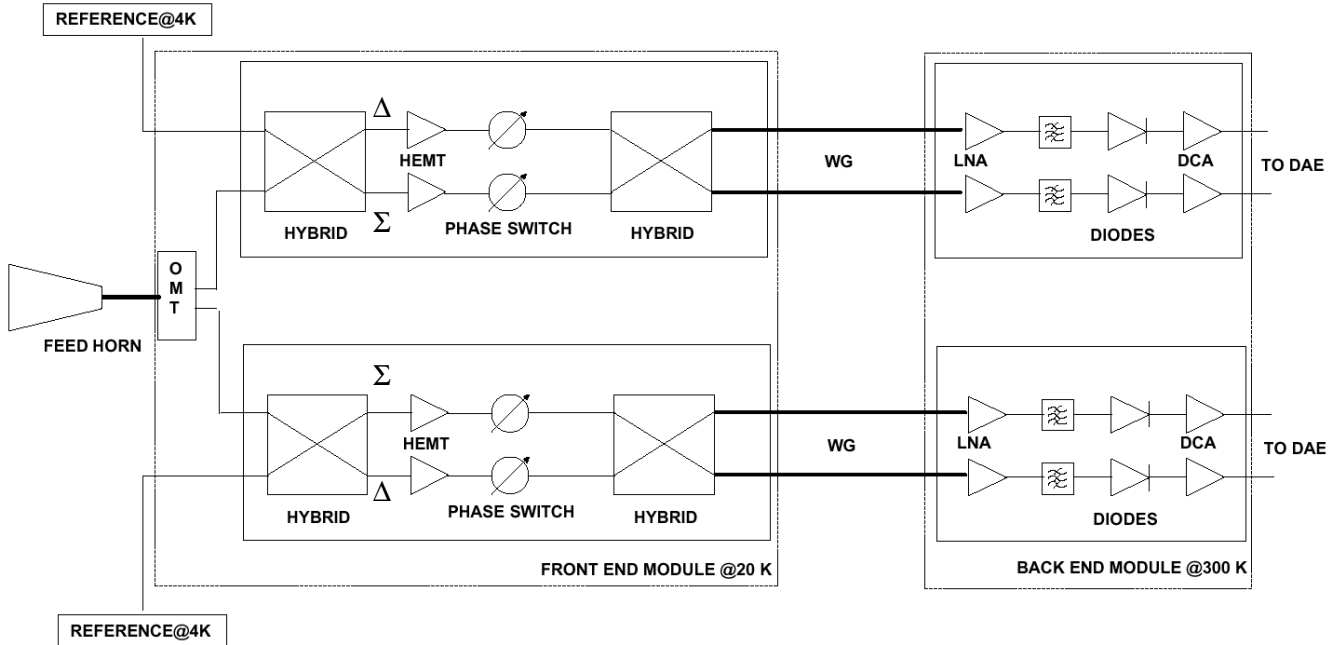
REFERENCE@4K

$\Delta$

HEMT

HYBRID

$\Sigma$

PHASE SWITCH

HYBRID

WG

LNA

DCA

TO DAE

DIODES

O
M
T

FEED HORN

$\Sigma$

HEMT

HYBRID

$\Delta$

PHASE SWITCH

HYBRID

WG

LNA

DCA

TO DAE

DIODES

FRONT END MODULE @20 K

BACK END MODULE @300 K

REFERENCE@4K